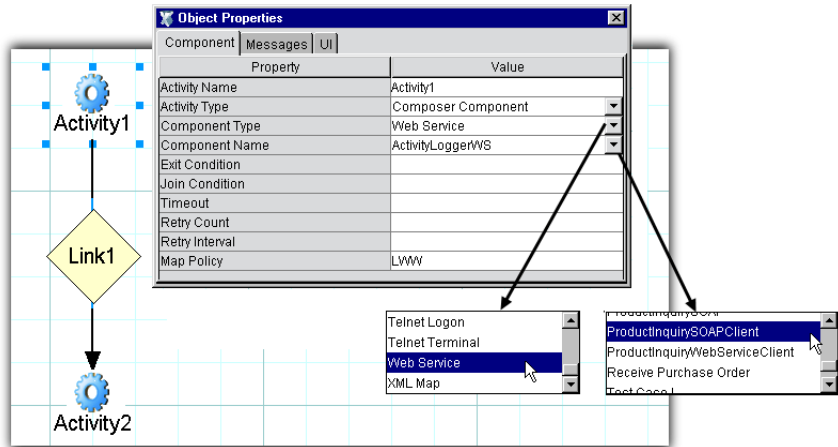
Object Properties

Component | Messages | UI

| Property | Value |
|---|---|
| Activity Name | Activity1 |
| Activity Type | Composer Component |
| Component Type | Web Service |
| Component Name | ActivityLoggerWS |
| Exit Condition | |
| Join Condition | |
| Timeout | |
| Retry Count | |
| Retry Interval | |
| Map Policy | LWW |

Activity1

Link1

Activity2

Telnet Logon
Telnet Terminal
Web Service
XML Map

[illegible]
ProductInquirySOAPClient
ProductInquiryWebServiceClient
Receive Purchase Order
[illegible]